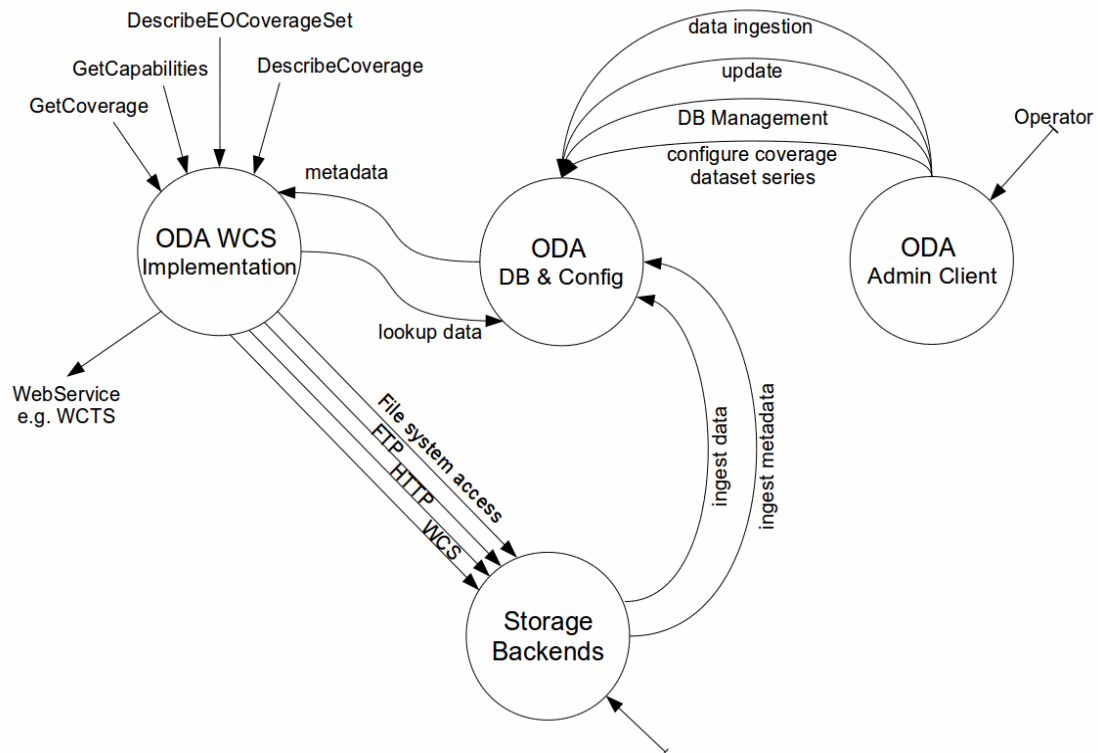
DescribeEOCoverageSet
GetCapabilities
DescribeCoverage
GetCoverage
metadata
ODA WCS Implementation
lookup data
WebService e.g. WCTS
File system access
FTP
HTTP
WCS
data ingestion
update
DB Management
configure coverage dataset series
Operator
ODA DB & Config
ODA Admin Client
ingest data
ingest metadata
Storage Backends